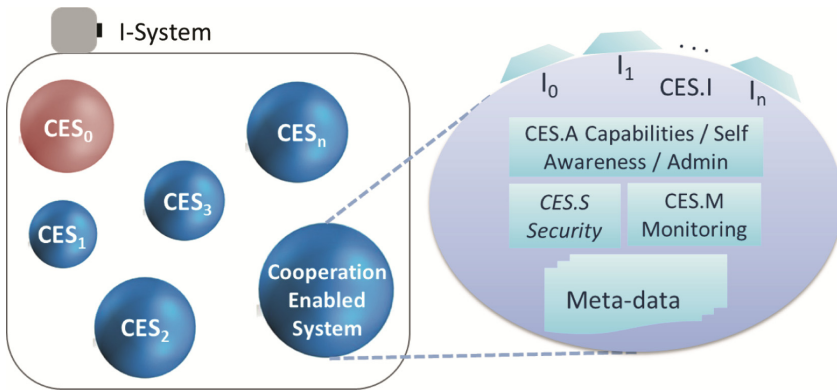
I-System

$CES_0$

$CES_n$

$CES_3$

$CES_1$

Cooperation Enabled System

$CES_2$

$I_0$ $I_1$ ... CES.I $I_n$

CES.A Capabilities / Self Awareness / Admin

CES.S Security

CES.M Monitoring

Meta-data